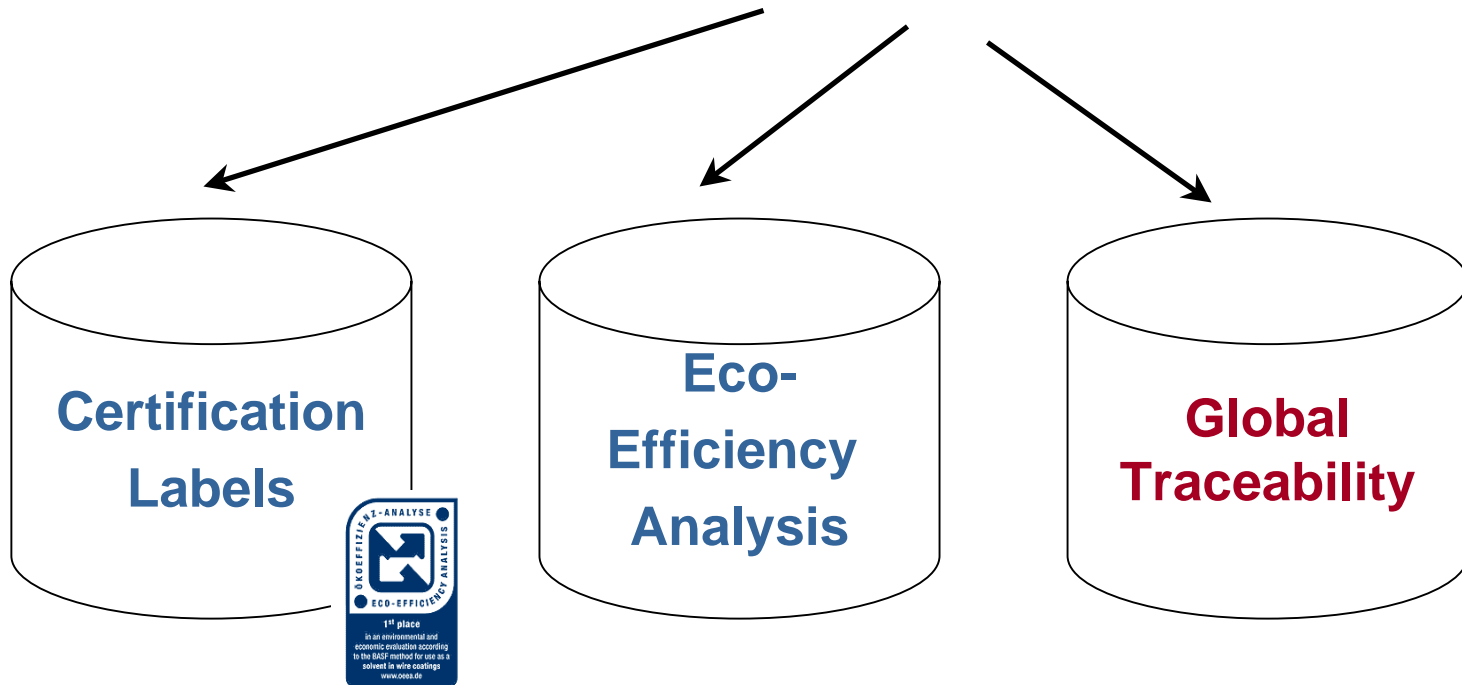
Certification Labels

ÖKOEFFIZIENZ-ANALYSE
ECO-EFFICIENCY ANALYSIS
ECO-EFFICIENCY
1st place
in an environmental and economic evaluation according to the BASF method for use as a solvent in wire coatings
www.oeea.de

Eco-Efficiency Analysis

Global Traceability